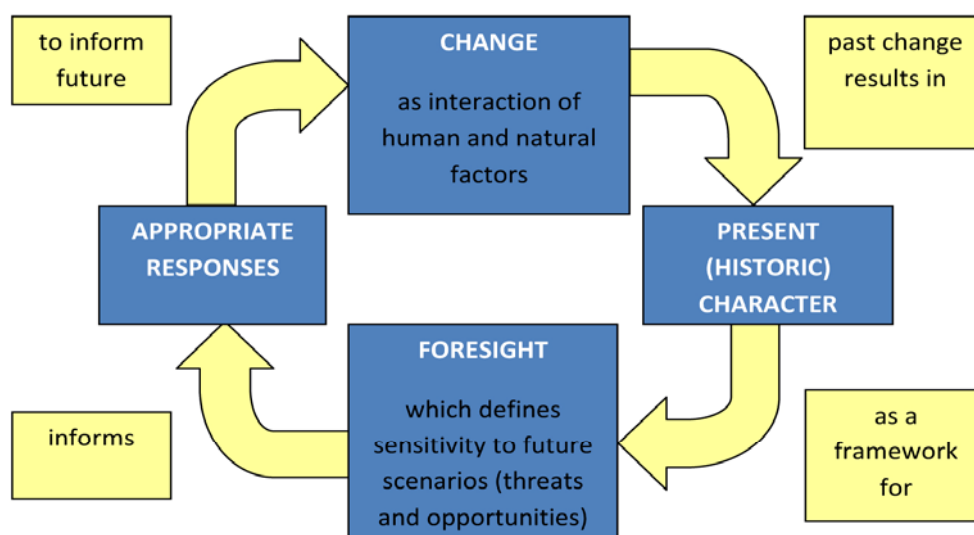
CHANGE

as interaction of human and natural factors

past change results in

PRESENT (HISTORIC) CHARACTER

as a framework for

FORESIGHT

which defines sensitivity to future scenarios (threats and opportunities)

informs

APPROPRIATE RESPONSES

to inform future